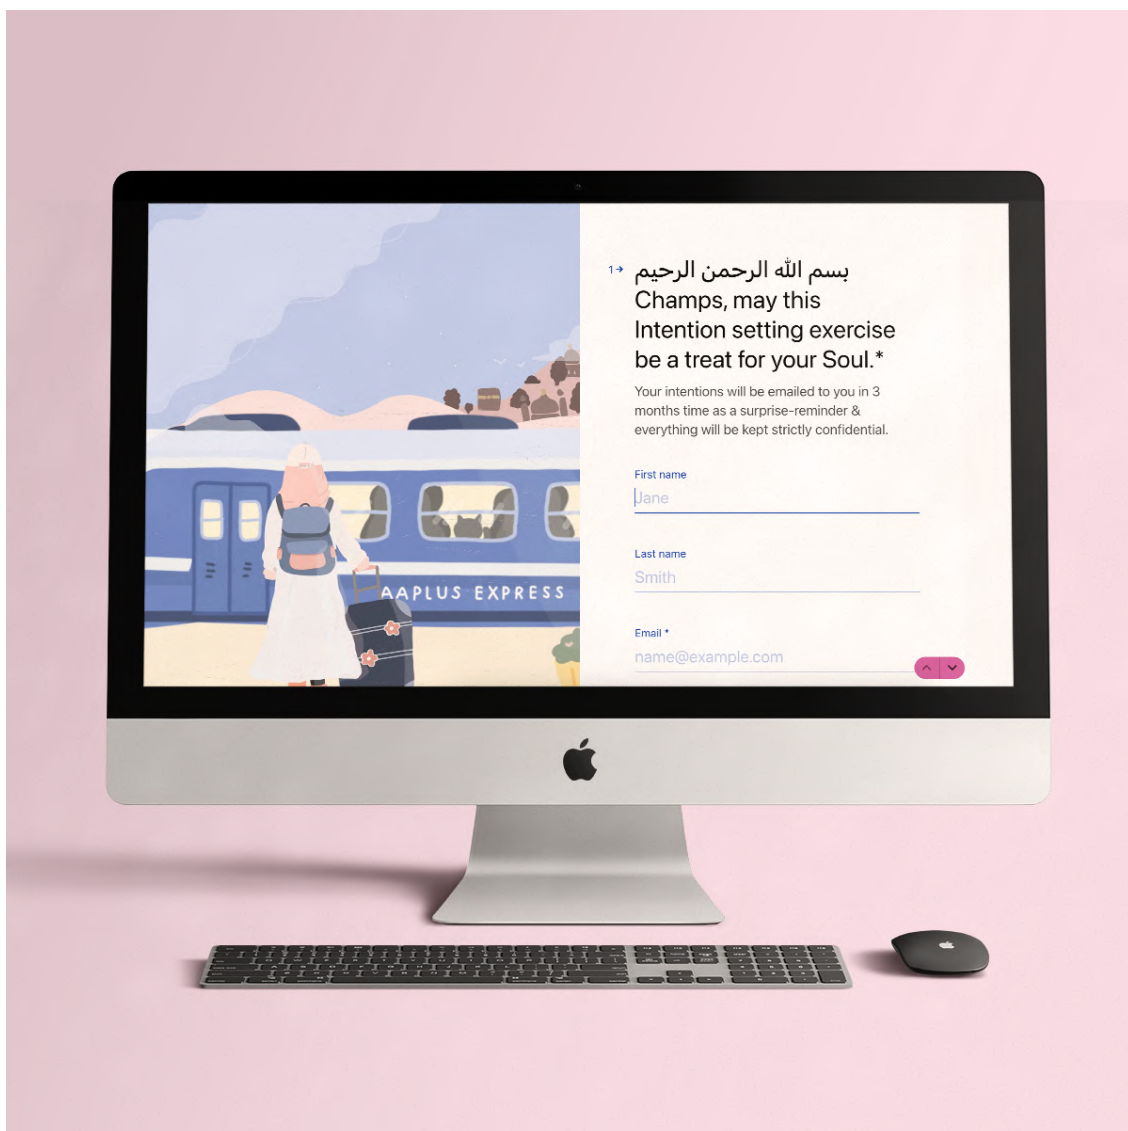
AAPLUS EXPRESS

1→ بسم الله الرحمن الرحيم
Champs, may this Intention setting exercise be a treat for your Soul.*

Your intentions will be emailed to you in 3 months time as a surprise-reminder & everything will be kept strictly confidential.

First name
Jane

Last name
Smith

Email *
name@example.com